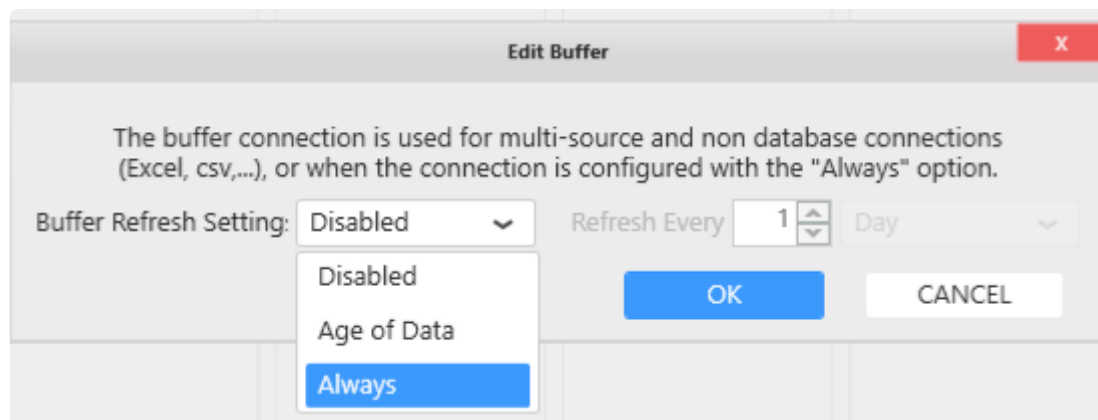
Edit Buffer

x

The buffer connection is used for multi-source and non database connections (Excel, csv,...), or when the connection is configured with the "Always" option.

Buffer Refresh Setting: Disabled

Refresh Every 1 Day

Disabled

Age of Data

Always

OK

CANCEL